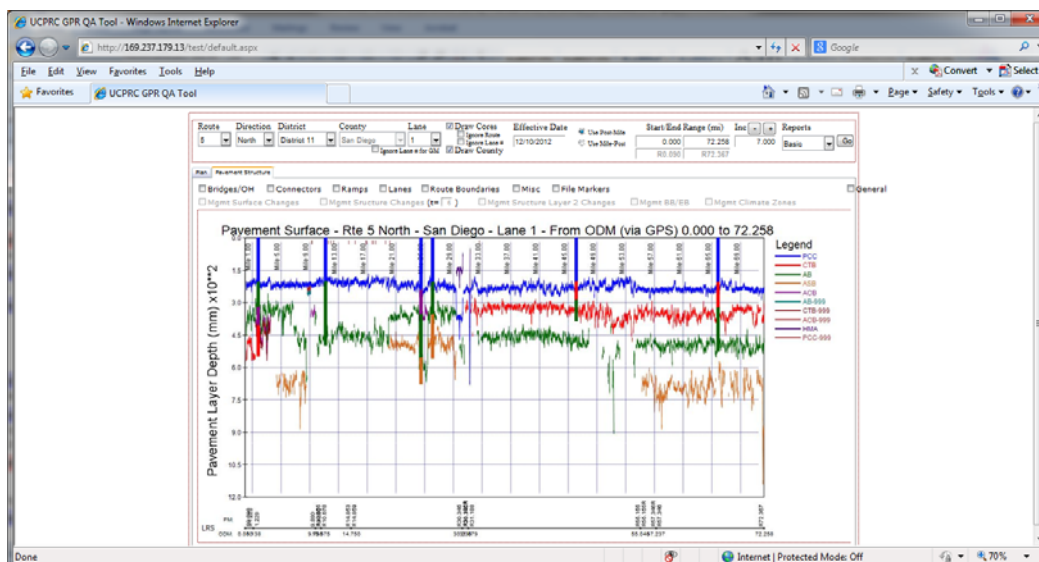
UCPRC GPR QA Tool - Windows Internet Explorer

http://169.237.179.13/test/default.aspx

Google

File Edit View Favorites Tools Help

Convert Select

Favorites UCPRC GPR QA Tool

Page Safety Tools

Route 5 Direction North District District 11 County San Diego Lane 1 Draw Cores Ignore Route Ignore Lane # Ignore Lane # for GIS Draw County Effective Date 12/10/2012 Use Post Mile Use Mile Post Start/End Range (mi) 0.000 72.258 R0.090 R72.367 Inc 7.000 Reports Basic Go

Plan Pavement Structure

Bridges/OH Connectors Ramps Lanes Route Boundaries Misc File Markers General

Mgmt Surface Changes Mgmt Structure Changes (t= 5) Mgmt Structure Layer 2 Changes Mgmt BB/EB Mgmt Climate Zones

Pavement Surface - Rte 5 North - San Diego - Lane 1 - From ODM (via GPS) 0.000 to 72.258

Legend
PCC
CTB
AB
ASB
ACB
AB-999
CTB-999
ACB-999
HMA
PCC-999

Pavement Layer Depth (mm) x10**2

0.0
1.5
3.0
4.5
6.0
7.5
9.0
10.5
12.0

Mile 1.00 Mile 5.00 Mile 9.00 Mile 13.00 Mile 17.00 Mile 21.00 Mile 25.00 Mile 29.00 Mile 33.00 Mile 37.00 Mile 41.00 Mile 45.00 Mile 49.00 Mile 53.00 Mile 57.00 Mile 61.00 Mile 65.00 Mile 69.00

LRS PM ODM 0.000 14.750 72.258

Done

Internet | Protected Mode: Off 70%